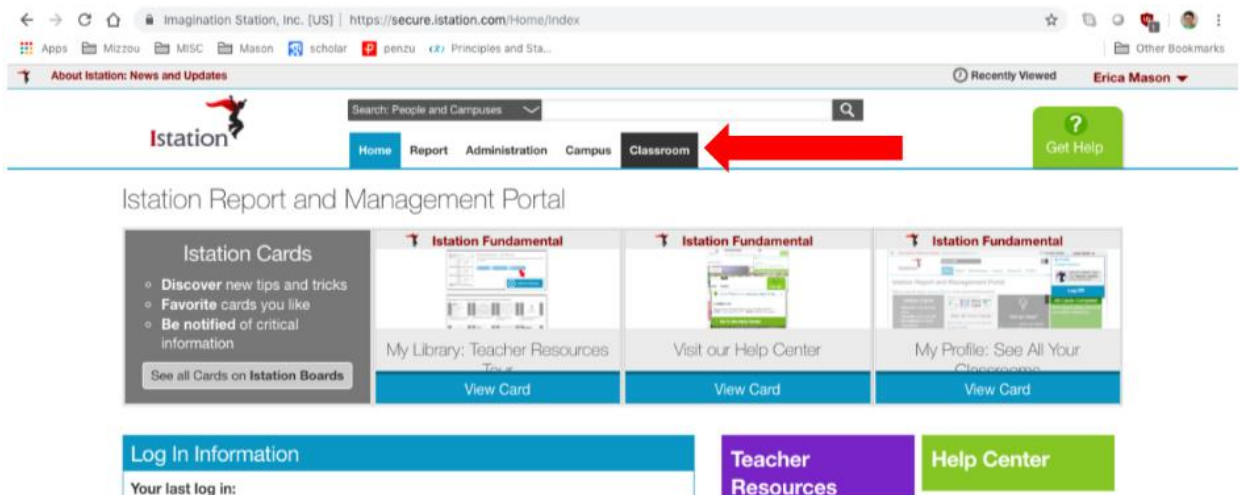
Imagination Station, Inc. [US] | https://secure.istation.com/Home/Index

Apps Mizzou MISC Mason scholar penzu Principles and Sta... Other Bookmarks

About Istation: News and Updates
Recently Viewed
Erica Mason

Istation

Search: People and Campuses

Home Report Administration Campus Classroom

?
Get Help

Istation Report and Management Portal

Istation Cards
Discover new tips and tricks
Favorite cards you like
Be notified of critical information

See all Cards on Istation Boards

Istation Fundamental
My Library: Teacher Resources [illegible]
View Card

Istation Fundamental
Visit our Help Center
View Card

Istation Fundamental
My Profile: See All Your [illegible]
View Card

Log In Information
Your last log in:

Teacher Resources

Help Center